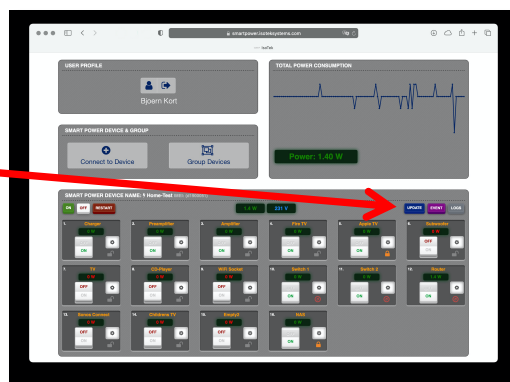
smartpower.isetskeystems.com

USER PROFILE

Bjoern Kort

TOTAL POWER CONSUMPTION

Power: 1.40 W

SMART POWER DEVICE & GROUP

Connect to Device

Group Devices

SMART POWER DEVICE NAME: 1 Home-Test

ON OFF RESTART

1.4 W 231 V

UPDATE EVENT LOGS

1. Charger 0 W ON
2. Powerstation 0 W ON
3. Amplifier 0 W ON
4. Fire TV 0 W ON
5. Apple TV 0 W ON
6. Subwoofer 0 W OFF ON
7. TV 0 W OFF ON
8. CD-Player 0 W OFF ON
9. WiFi Socket 0 W OFF ON
10. Switch 1 0 W ON
11. Switch 2 0 W ON
12. Router 1.4 W ON
13. Server Connect 0 W OFF ON
14. Childrens TV 0 W OFF ON
15. Empty2 0 W OFF ON
16. NAS 0 W ON